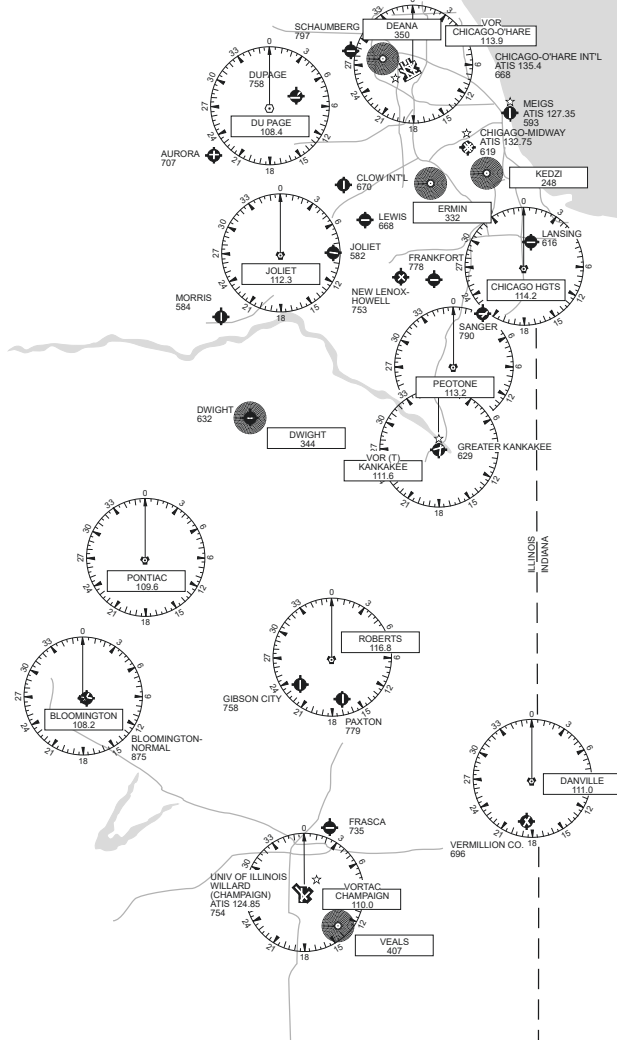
SCHAUMBERG
797
DEANA
350
VOR
CHICAGO-O'HARE
113.9
CHICAGO-O'HARE INT'L
ATIS 135.4
668
DUPAGE
758
DU PAGE
108.4
MEIGS
ATIS 127.35
593
CHIGAGO-MIDWAY
ATIS 132.75
619
AURORA
707
CLOW INT'L
670
KEDZI
248
ERMIN
332
LEWIS
668
LANSING
616
JOLIET
582
JOLIET
112.3
FRANKFORT
778
NEW LENOX-HOWELL
753
CHICAGO HGTS
114.2
MORRIS
584
SANGER
790
PEOTONE
113.2
DWIGHT
632
DWIGHT
344
VOR (T)
KANKAKEE
111.6
GREATER KANKAKEE
629
ILLINOIS
INDIANA
PONTIAC
109.6
ROBERTS
116.8
BLOOMINGTON
108.2
GIBSON CITY
758
PAXTON
779
BLOOMINGTON-NORMAL
875
DANVILLE
111.0
FRASCA
735
UNIV OF ILLINOIS
WILLARD
(CHAMPAIGN)
ATIS 124.85
754
VORTAC
CHAMPAIGN
110.0
VERMILLION CO.
696
VEALS
407